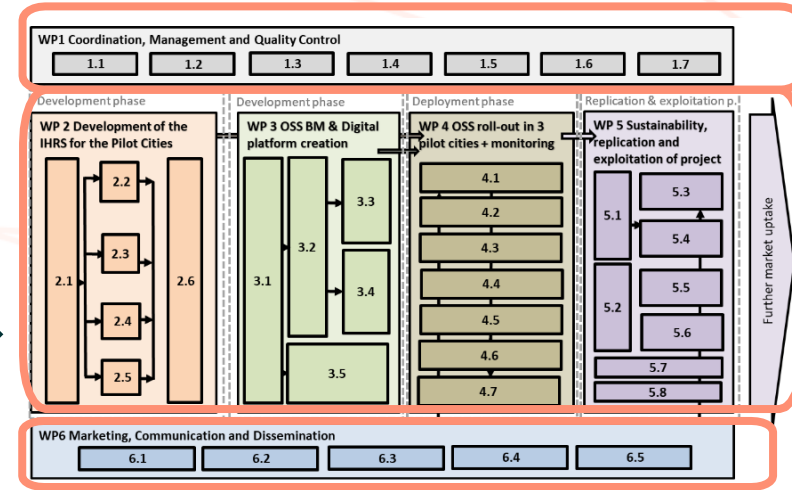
WP1 Coordination, Management and Quality Control

1.1 1.2 1.3 1.4 1.5 1.6 1.7

Development phase

WP 2 Development of the IHRS for the Pilot Cities

2.1 2.2 2.3 2.4 2.5 2.6

Development phase

WP 3 OSS BM & Digital platform creation

3.1 3.2 3.3 3.4 3.5

Deployment phase

WP 4 OSS roll-out in 3 pilot cities + monitoring

4.1 4.2 4.3 4.4 4.5 4.6 4.7

Replication & exploitation p.

WP 5 Sustainability, replication and exploitation of project

5.1 5.2 5.3 5.4 5.5 5.6 5.7 5.8

Further market uptake

WP6 Marketing, Communication and Dissemination

6.1 6.2 6.3 6.4 6.5